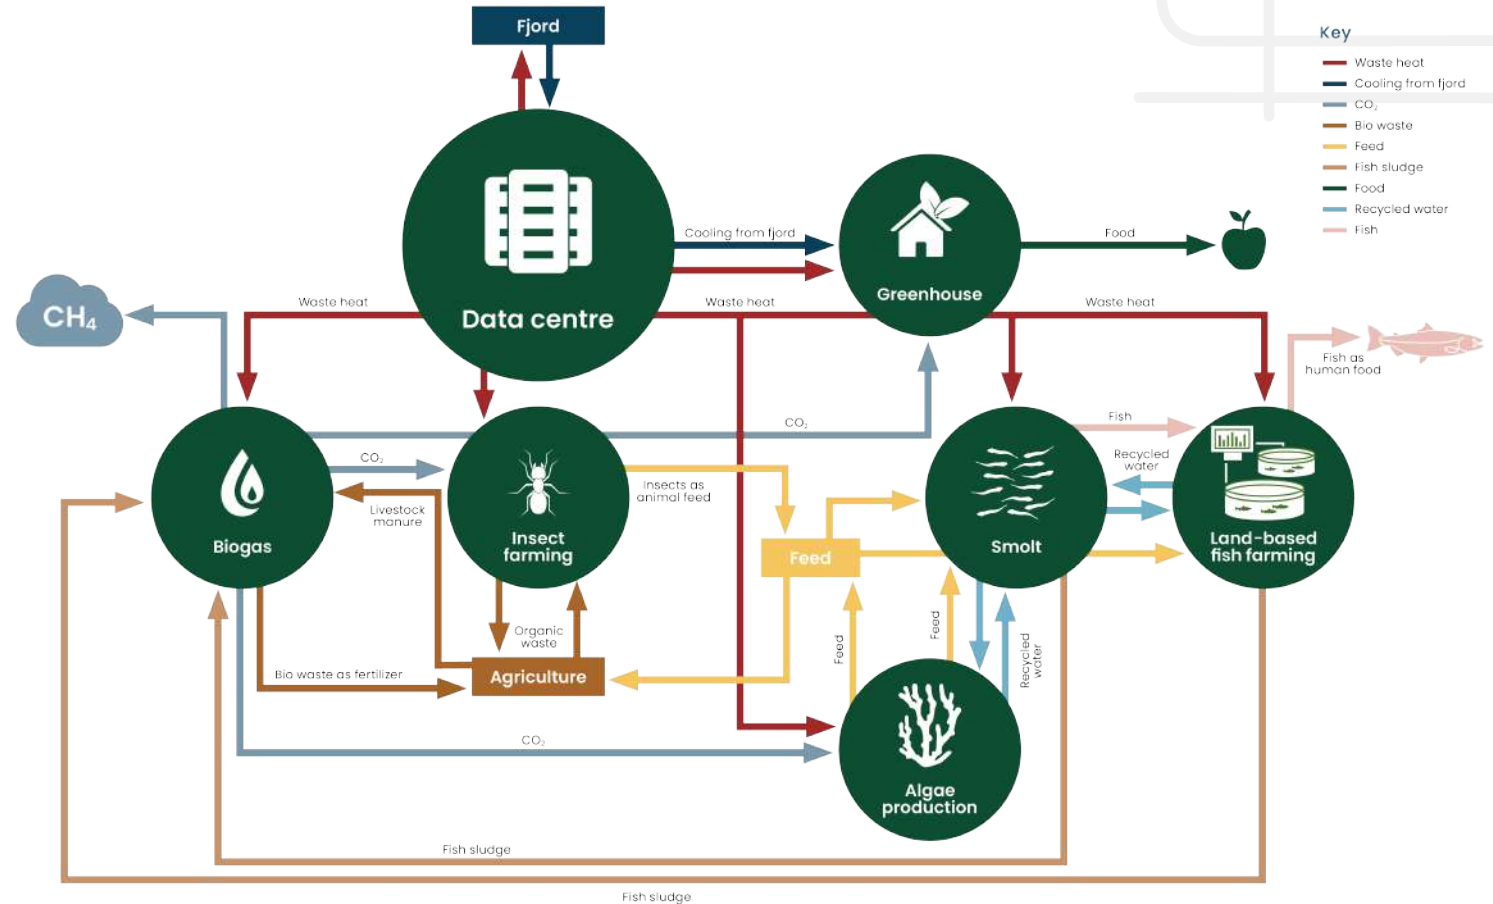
Fjord

Key
Waste heat
Cooling from fjord
$CO_2$
Bio waste
Feed
Fish sludge
Food
Recycled water
Fish

Data centre

Cooling from fjord

Greenhouse

Food

$CH_4$

Waste heat

Waste heat

Waste heat

Fish as human food

$CO_2$

Fish

Biogas

$CO_2$

Livestock manure

Insect farming

Insects as animal feed

Recycled water

Smolt

Land-based fish farming

Feed

Organic waste

Agriculture

Bio waste as fertilizer

Feed

Feed

Recycled water

$CO_2$

Algae production

Fish sludge

Fish sludge